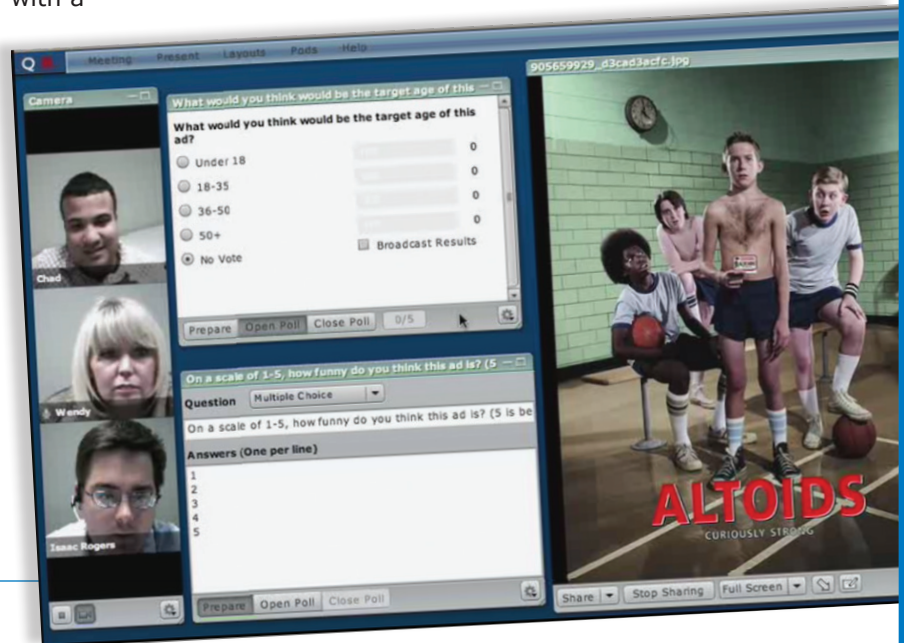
with a

Meeting Present Layouts Pods Help

Camera

Chad

Wendy

Isaac Rogers

What would you think would be the target age of this

What would you think would be the target age of this ad?

Under 18 0

18-35 0

36-50 0

50+ 0

No Vote

Broadcast Results

Prepare Open Poll Close Poll 0/5

On a scale of 1-5, how funny do you think this ad is? (5

Question Multiple Choice

On a scale of 1-5, how funny do you think this ad is? (5 is be

Answers (One per line)

1
2
3
4
5

Prepare Open Poll Close Poll

905659929_d3cad3acfc.jpg

ALTOIDS

CURIOUSLY STRONG

Share Stop Sharing Full Screen